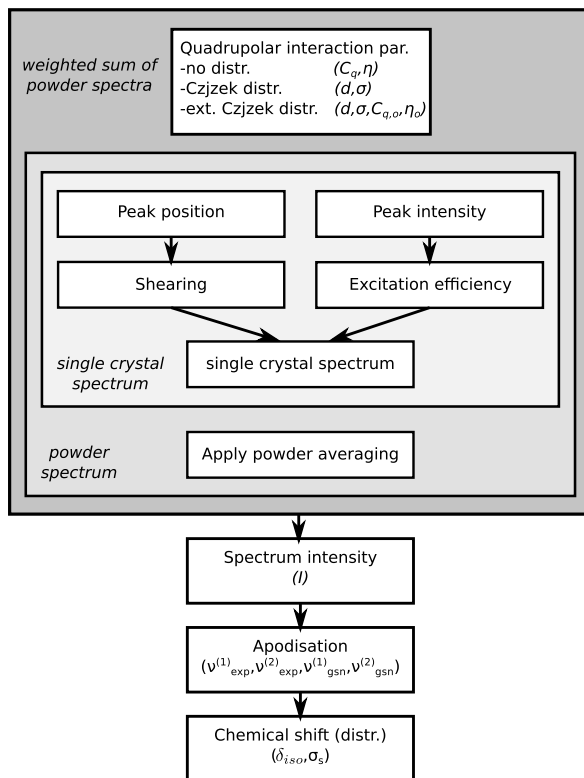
weighted sum of powder spectra

Quadrupolar interaction par.
-no distr. $(C_q,\eta)$
-Czjzek distr. $(d,\sigma)$
-ext. Czjzek distr. $(d,\sigma,C_{q,o},\eta_o)$

Peak position

Peak intensity

Shearing

Excitation efficiency

single crystal spectrum

single crystal spectrum

powder spectrum

Apply powder averaging

Spectrum intensity
$(I)$

Apodisation
$(\nu^{(1)}_{exp},\nu^{(2)}_{exp},\nu^{(1)}_{gsn},\nu^{(2)}_{gsn})$

Chemical shift (distr.)
$(\delta_{iso},\sigma_s)$